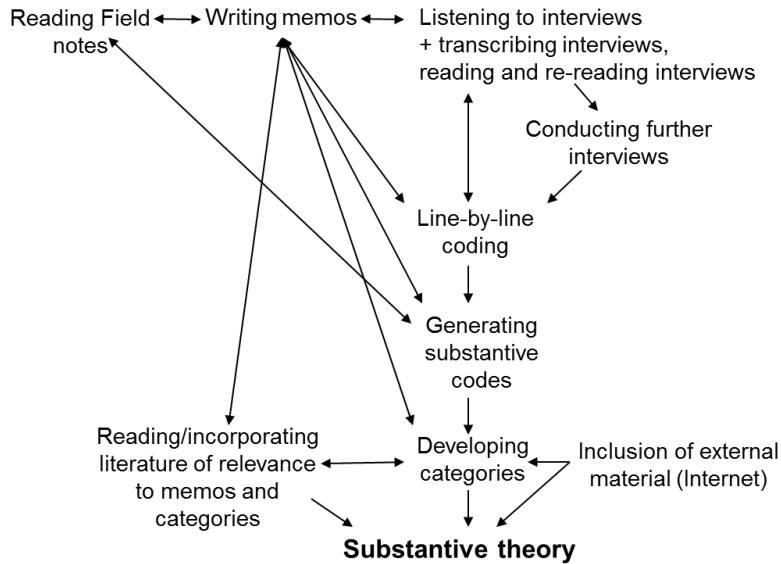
Reading Field notes

Writing memos

Listening to interviews + transcribing interviews, reading and re-reading interviews

Conducting further interviews

Line-by-line coding

Generating substantive codes

Reading/incorporating literature of relevance to memos and categories

Developing categories

Inclusion of external material (Internet)

**Substantive theory**